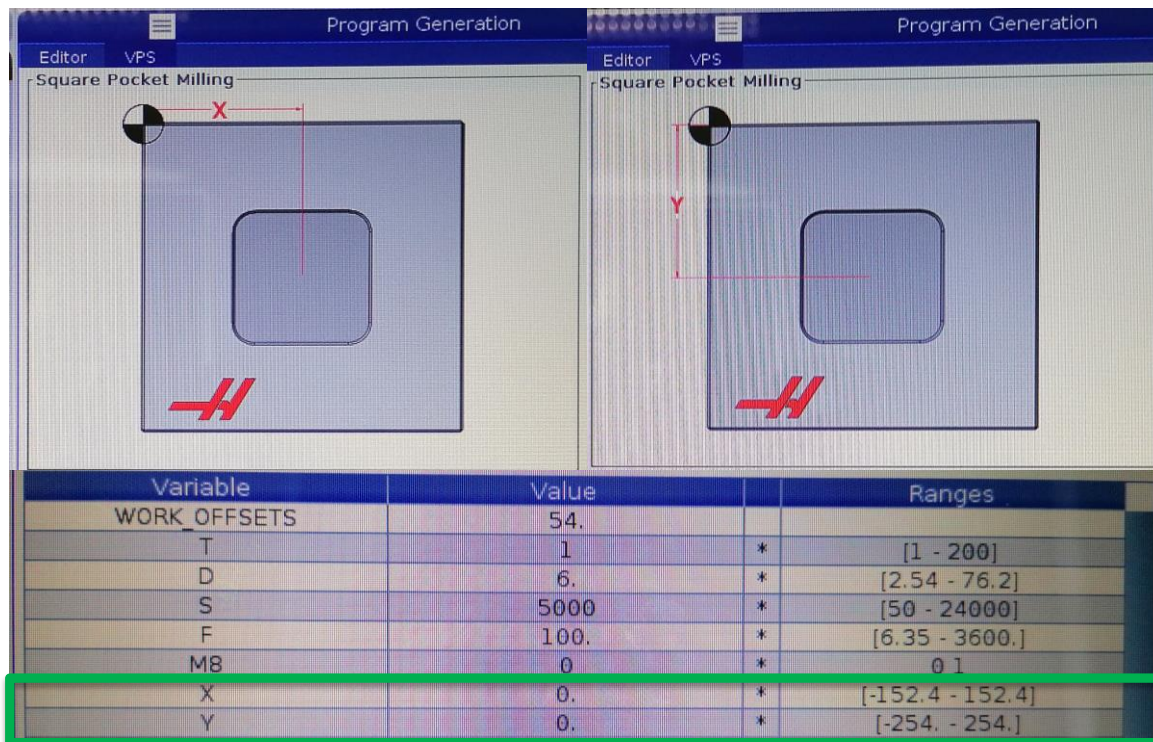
Program Generation

Editor VPS

Square Pocket Milling

X

Program Generation

Editor VPS

Square Pocket Milling

Y

| Variable | Value | | Ranges |
|---|---|---|---|
| WORK_OFFSETS | 54. | | |
| T | 1 | * | [1 - 200] |
| D | 6. | * | [2.54 - 76.2] |
| S | 5000 | * | [50 - 24000] |
| F | 100. | * | [6.35 - 3600.] |
| M8 | 0 | * | 0 1 |
| X | 0. | * | [-152.4 - 152.4] |
| Y | 0. | * | [-254. - 254.] |